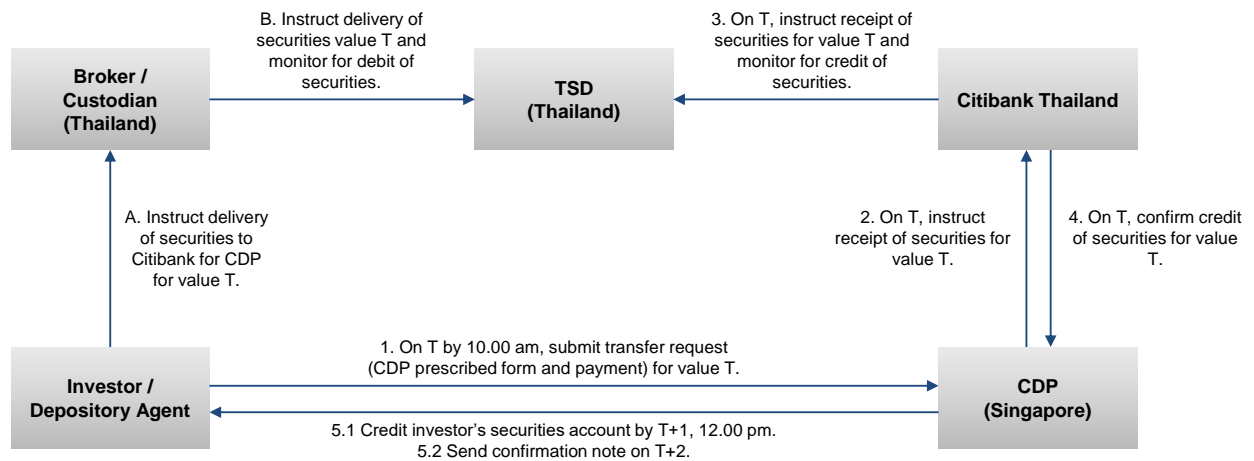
Broker / Custodian (Thailand)

B. Instruct delivery of securities value T and monitor for debit of securities.

TSD (Thailand)

3. On T, instruct receipt of securities for value T and monitor for credit of securities.

Citibank Thailand

A. Instruct delivery of securities to Citibank for CDP for value T.

2. On T, instruct receipt of securities for value T.

4. On T, confirm credit of securities for value T.

Investor / Depository Agent

1. On T by 10.00 am, submit transfer request (CDP prescribed form and payment) for value T.

CDP (Singapore)

5.1 Credit investor's securities account by T+1, 12.00 pm.
5.2 Send confirmation note on T+2.